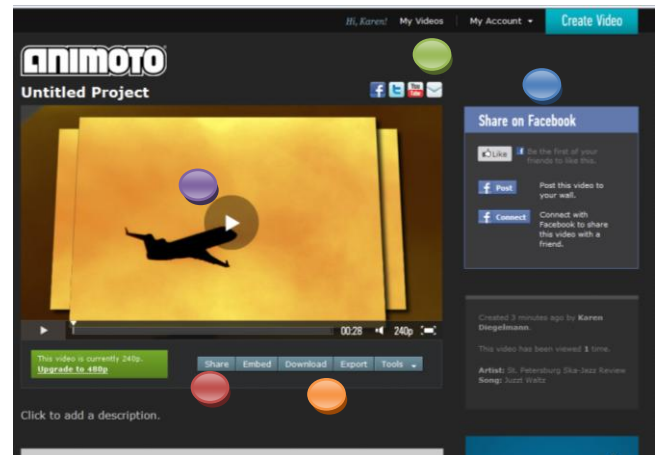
Hi, Karen! My Videos My Account Create Video

ANIMOTO

Untitled Project

You Tube

Share on Facebook

Like Be the first of your friends to like this.

Post Post this video to your wall.

Connect Connect with Facebook to share this video with a friend.

00:28 240p

This video is currently 240p. Upgrade to 480p

Share Embed Download Export Tools

Created 3 minutes ago by Karen Diegelmann.

This video has been viewed 1 time.

Artist: St. Petersburg Ska-Jazz Review
Song: Juzzt Waltz

Click to add a description.